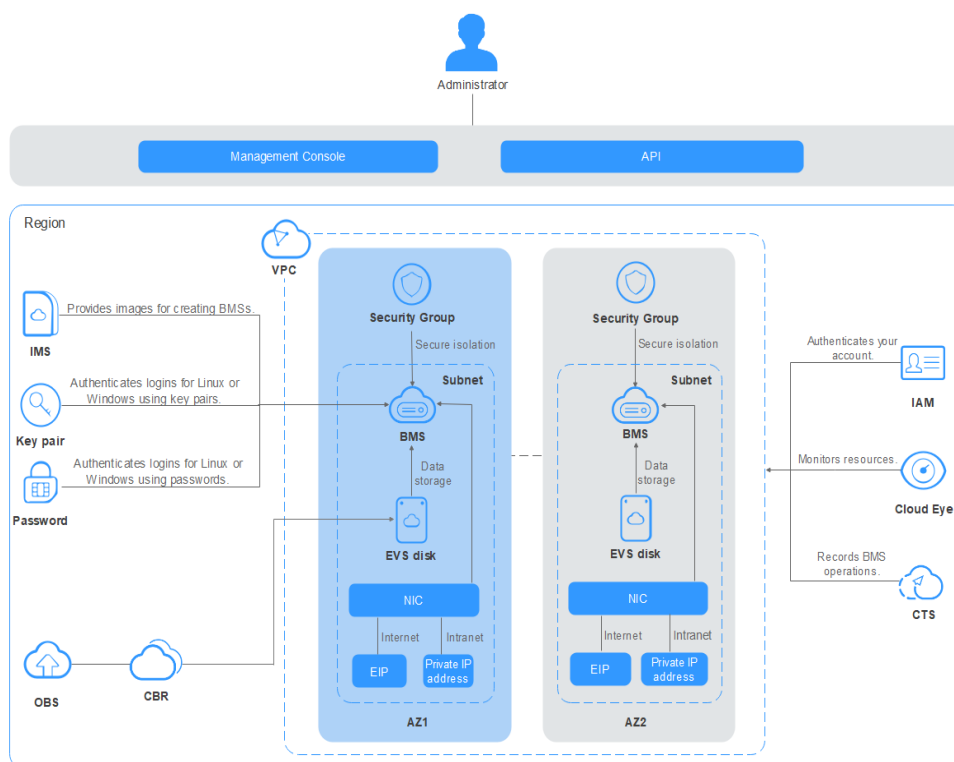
Administrator

Management Console

API

Region

VPC

IMS

Provides images for creating BMSs.

Key pair

Authenticates logins for Linux or Windows using key pairs.

Password

Authenticates logins for Linux or Windows using passwords.

OBS

CBR

Security Group

Secure isolation

Subnet

BMS

Data storage

EVS disk

NIC

Internet

Intranet

EIP

Private IP address

AZ1

Security Group

Secure isolation

Subnet

BMS

Data storage

EVS disk

NIC

Internet

Intranet

EIP

Private IP address

AZ2

Authenticates your account.

IAM

Monitors resources.

Cloud Eye

Records BMS operations.

CTS